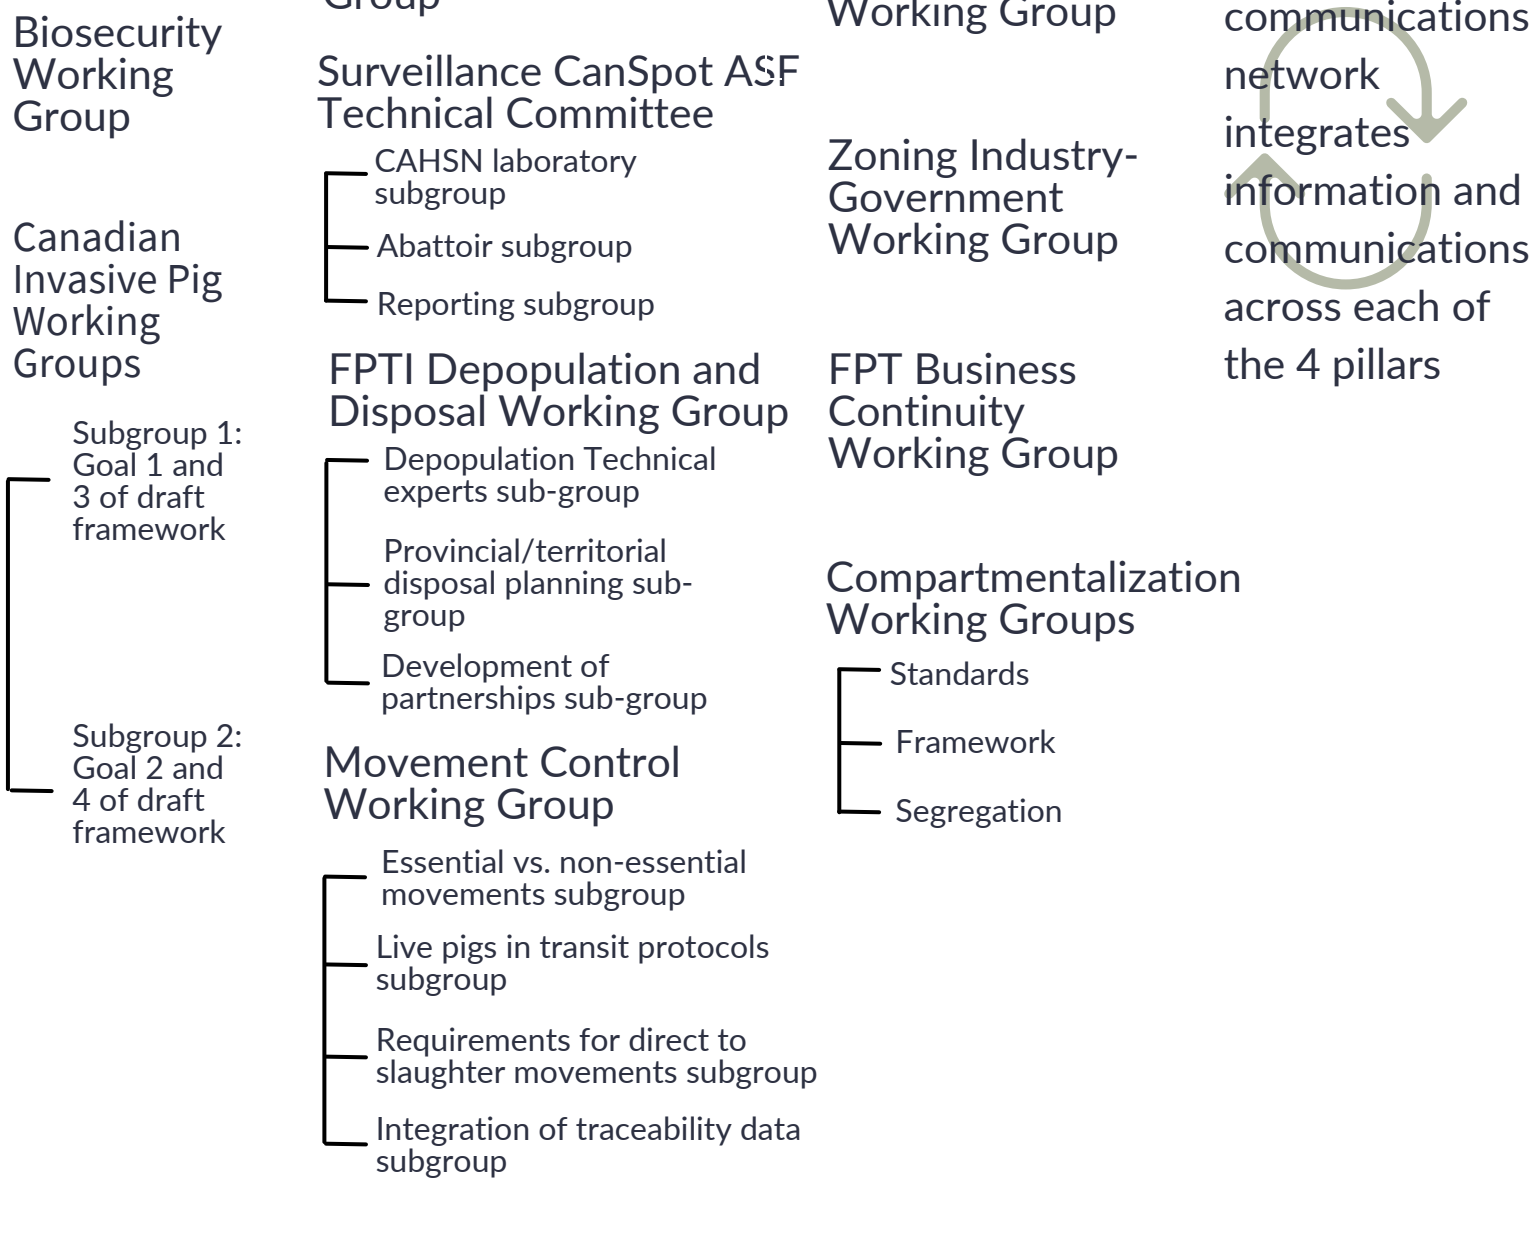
Biosecurity Working Group

Canadian Invasive Pig Working Groups

Subgroup 1: Goal 1 and 3 of draft framework

Subgroup 2: Goal 2 and 4 of draft framework

Group

Surveillance CanSpot ASF Technical Committee

CAHSN laboratory subgroup

Abattoir subgroup

Reporting subgroup

FPTI Depopulation and Disposal Working Group

Depopulation Technical experts sub-group

Provincial/territorial disposal planning sub-group

Development of partnerships sub-group

Movement Control Working Group

Essential vs. non-essential movements subgroup

Live pigs in transit protocols subgroup

Requirements for direct to slaughter movements subgroup

Integration of traceability data subgroup

Working Group

Zoning Industry-Government Working Group

FPT Business Continuity Working Group

Compartmentalization Working Groups

Standards

Framework

Segregation

communications network integrates information and communications across each of the 4 pillars